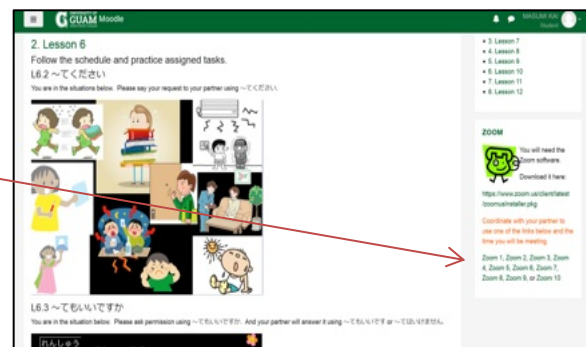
≡ GUAM Moodle

MASUMI KAI
Student

2. Lesson 6

Follow the schedule and practice assigned tasks.

L6.2 ～てください

You are in the situations below. Please say your request to your partner using ～てください.

L6.3 ～てもいいですか

You are in the situation below. Please ask permission using ～てもいいですか. And your partner will answer it using ～てもいいです or ～てはいけません.

れんしゅう

• 3. Lesson 7
• 4. Lesson 8
• 5. Lesson 9
• 6. Lesson 10
• 7. Lesson 11
• 8. Lesson 12

ZOOM

You will need the Zoom software.

Download it here:

https://www.zoom.us/client/latest/zoomusInstaller.pkg

Coordinate with your partner to use one of the links below and the time you will be meeting.

Zoom 1, Zoom 2, Zoom 3, Zoom 4, Zoom 5, Zoom 6, Zoom 7, Zoom 8, Zoom 9, or Zoom 10